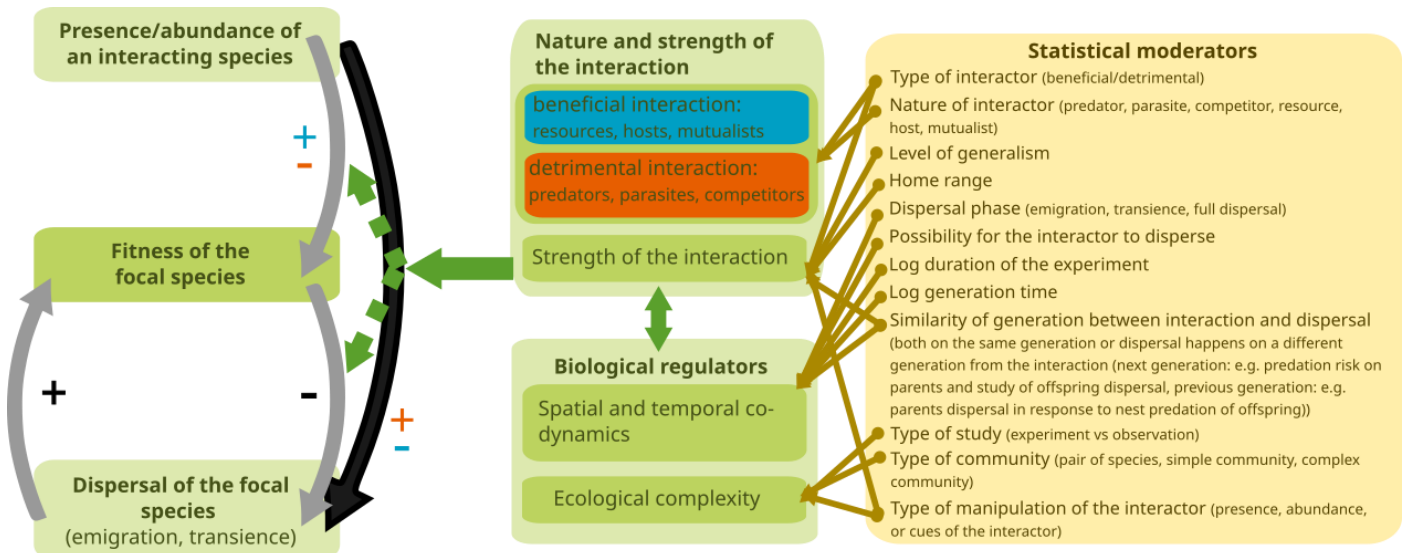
Presence/abundance of an interacting species

+
-

Fitness of the focal species

+

-

+
-

Dispersal of the focal species
(emigration, transience)

Nature and strength of the interaction

beneficial interaction:
resources, hosts, mutualists

detrimental interaction:
predators, parasites, competitors

Strength of the interaction

Biological regulators

Spatial and temporal co-dynamics

Ecological complexity

Statistical moderators

Type of interactor (beneficial/detrimental)
Nature of interactor (predator, parasite, competitor, resource, host, mutualist)
Level of generalism
Home range
Dispersal phase (emigration, transience, full dispersal)
Possibility for the interactor to disperse
Log duration of the experiment
Log generation time
Similarity of generation between interaction and dispersal (both on the same generation or dispersal happens on a different generation from the interaction (next generation: e.g. predation risk on parents and study of offspring dispersal, previous generation: e.g. parents dispersal in response to nest predation of offspring))
Type of study (experiment vs observation)
Type of community (pair of species, simple community, complex community)
Type of manipulation of the interactor (presence, abundance, or cues of the interactor)